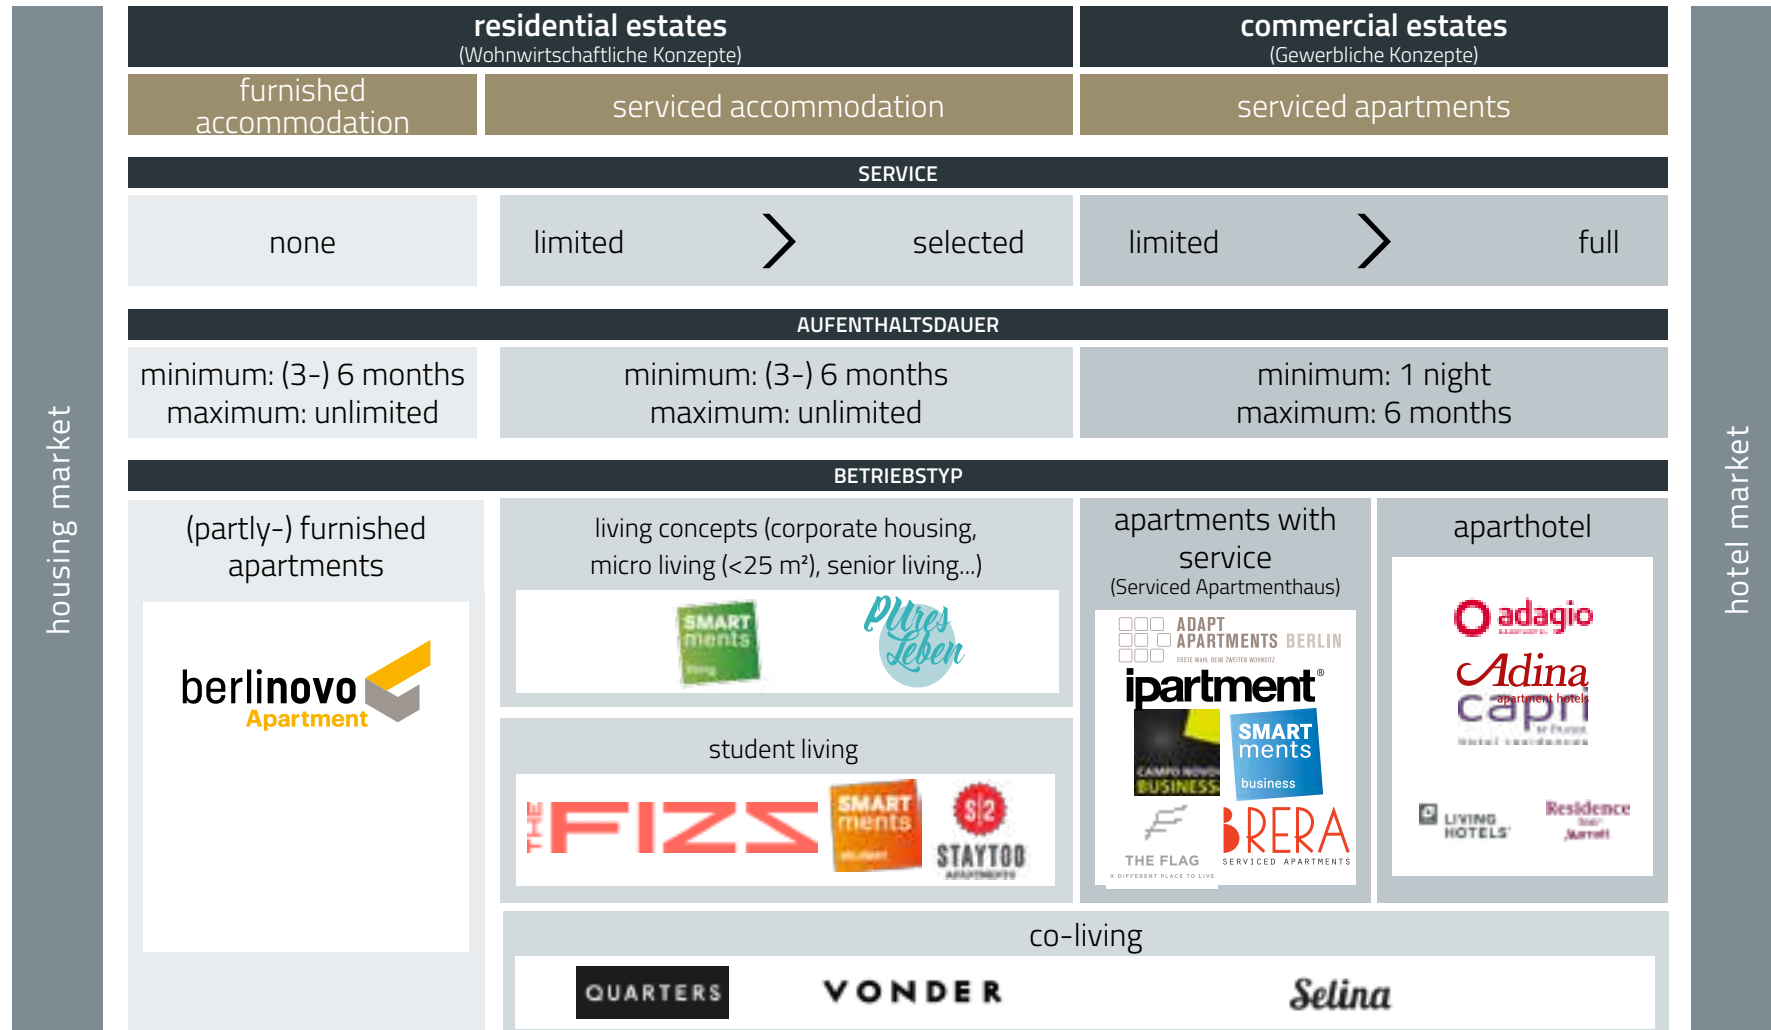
housing market

residential estates
(Wohnwirtschaftliche Konzepte)

commercial estates
(Gewerbliche Konzepte)

furnished accommodation

serviced accommodation

serviced apartments

SERVICE

none

limited

selected

limited

full

AUFENTHALTSDAUER

minimum: (3-) 6 months
maximum: unlimited

minimum: (3-) 6 months
maximum: unlimited

minimum: 1 night
maximum: 6 months

BETRIEBSTYP

(partly-) furnished apartments

berlinovo Apartment

living concepts (corporate housing, micro living (<25 m²), senior living...)

SMART ments living

Pures Leben

student living

THE FIZZ

SMART ments student

STAYTOO APARTMENTS

apartments with service
(Serviced Apartmenthaus)

ADAPT APARTMENTS BERLIN

ipartment®

CAMPO NOVO BUSINESS

SMART ments business

THE FLAG
A DIFFERENT PLACE TO LIVE

BRERA
SERVICED APARTMENTS

aparthotel

adagio

Adina apartment hotels

capri by fraser

LIVING HOTELS

Residence Inn Marriott

co-living

QUARTERS

VONDER

Selina

hotel market